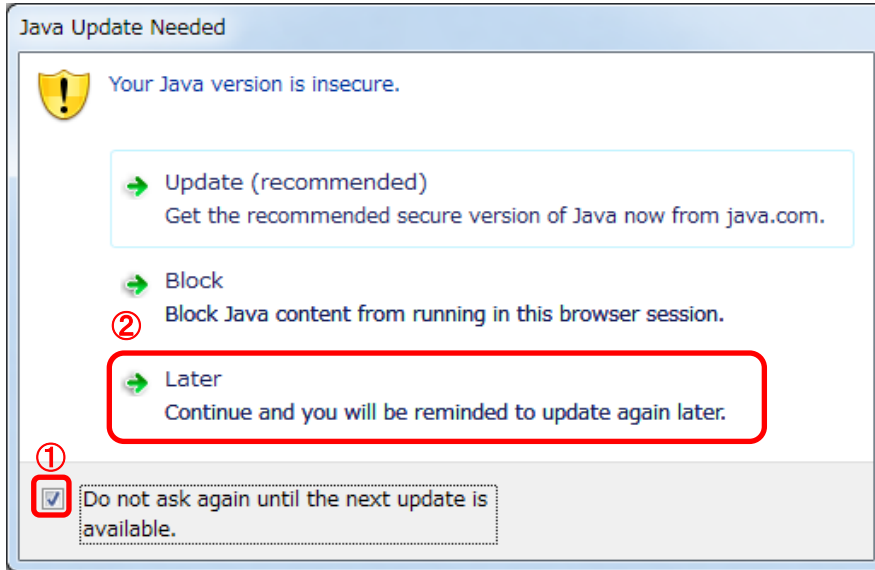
Java Update Needed

Your Java version is insecure.

Update (recommended)
Get the recommended secure version of Java now from java.com.

Block
Block Java content from running in this browser session.

②

Later
Continue and you will be reminded to update again later.

①

Do not ask again until the next update is available.